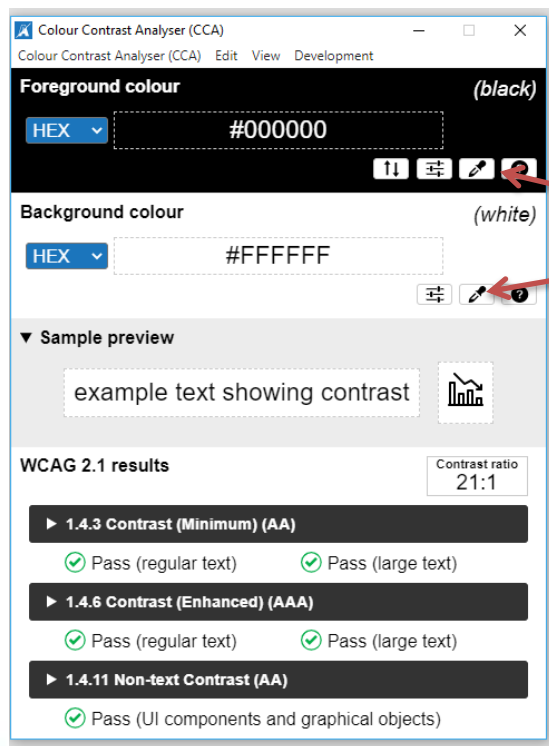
Colour Contrast Analyser (CCA)

Colour Contrast Analyser (CCA) Edit View Development

Foreground colour (black)

HEX #000000

Background colour (white)

HEX #FFFFFF

▼ Sample preview

example text showing contrast

WCAG 2.1 results

Contrast ratio 21:1

▶ 1.4.3 Contrast (Minimum) (AA)

Pass (regular text) Pass (large text)

▶ 1.4.6 Contrast (Enhanced) (AAA)

Pass (regular text) Pass (large text)

▶ 1.4.11 Non-text Contrast (AA)

Pass (UI components and graphical objects)